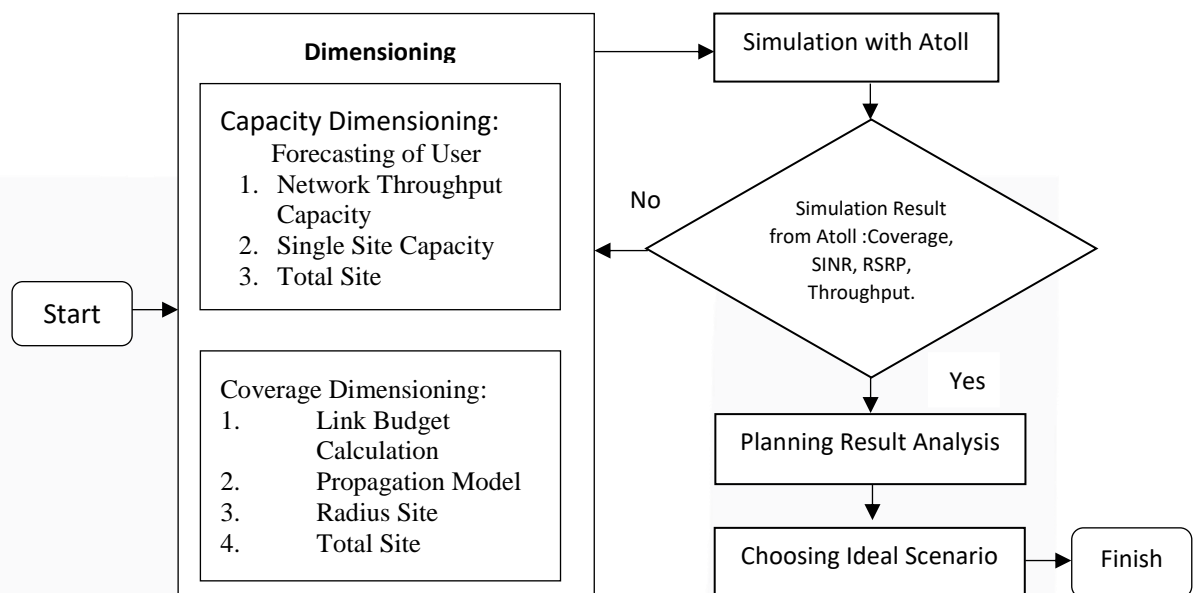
Dimensioning

Capacity Dimensioning:
Forecasting of User
1. Network Throughput Capacity
2. Single Site Capacity
3. Total Site

Coverage Dimensioning:
1. Link Budget Calculation
2. Propagation Model
3. Radius Site
4. Total Site

Start

Simulation with Atoll

No

Simulation Result from Atoll :Coverage, SINR, RSRP, Throughput.

Yes

Planning Result Analysis

Choosing Ideal Scenario

Finish